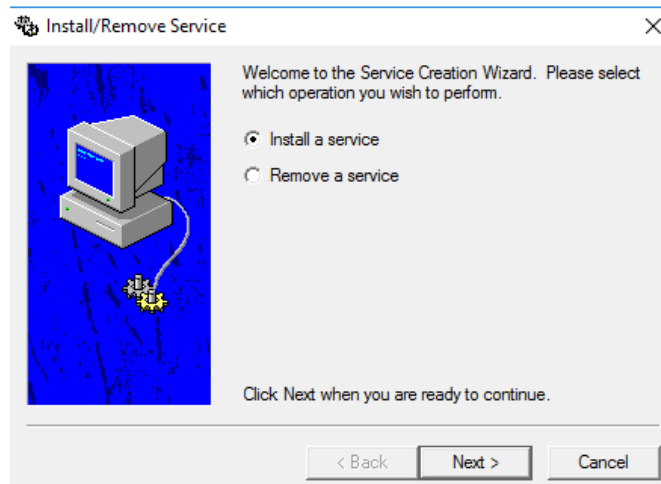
Install/Remove Service

Welcome to the Service Creation Wizard. Please select which operation you wish to perform.

Install a service

Remove a service

Click Next when you are ready to continue.

< Back

Next >

Cancel